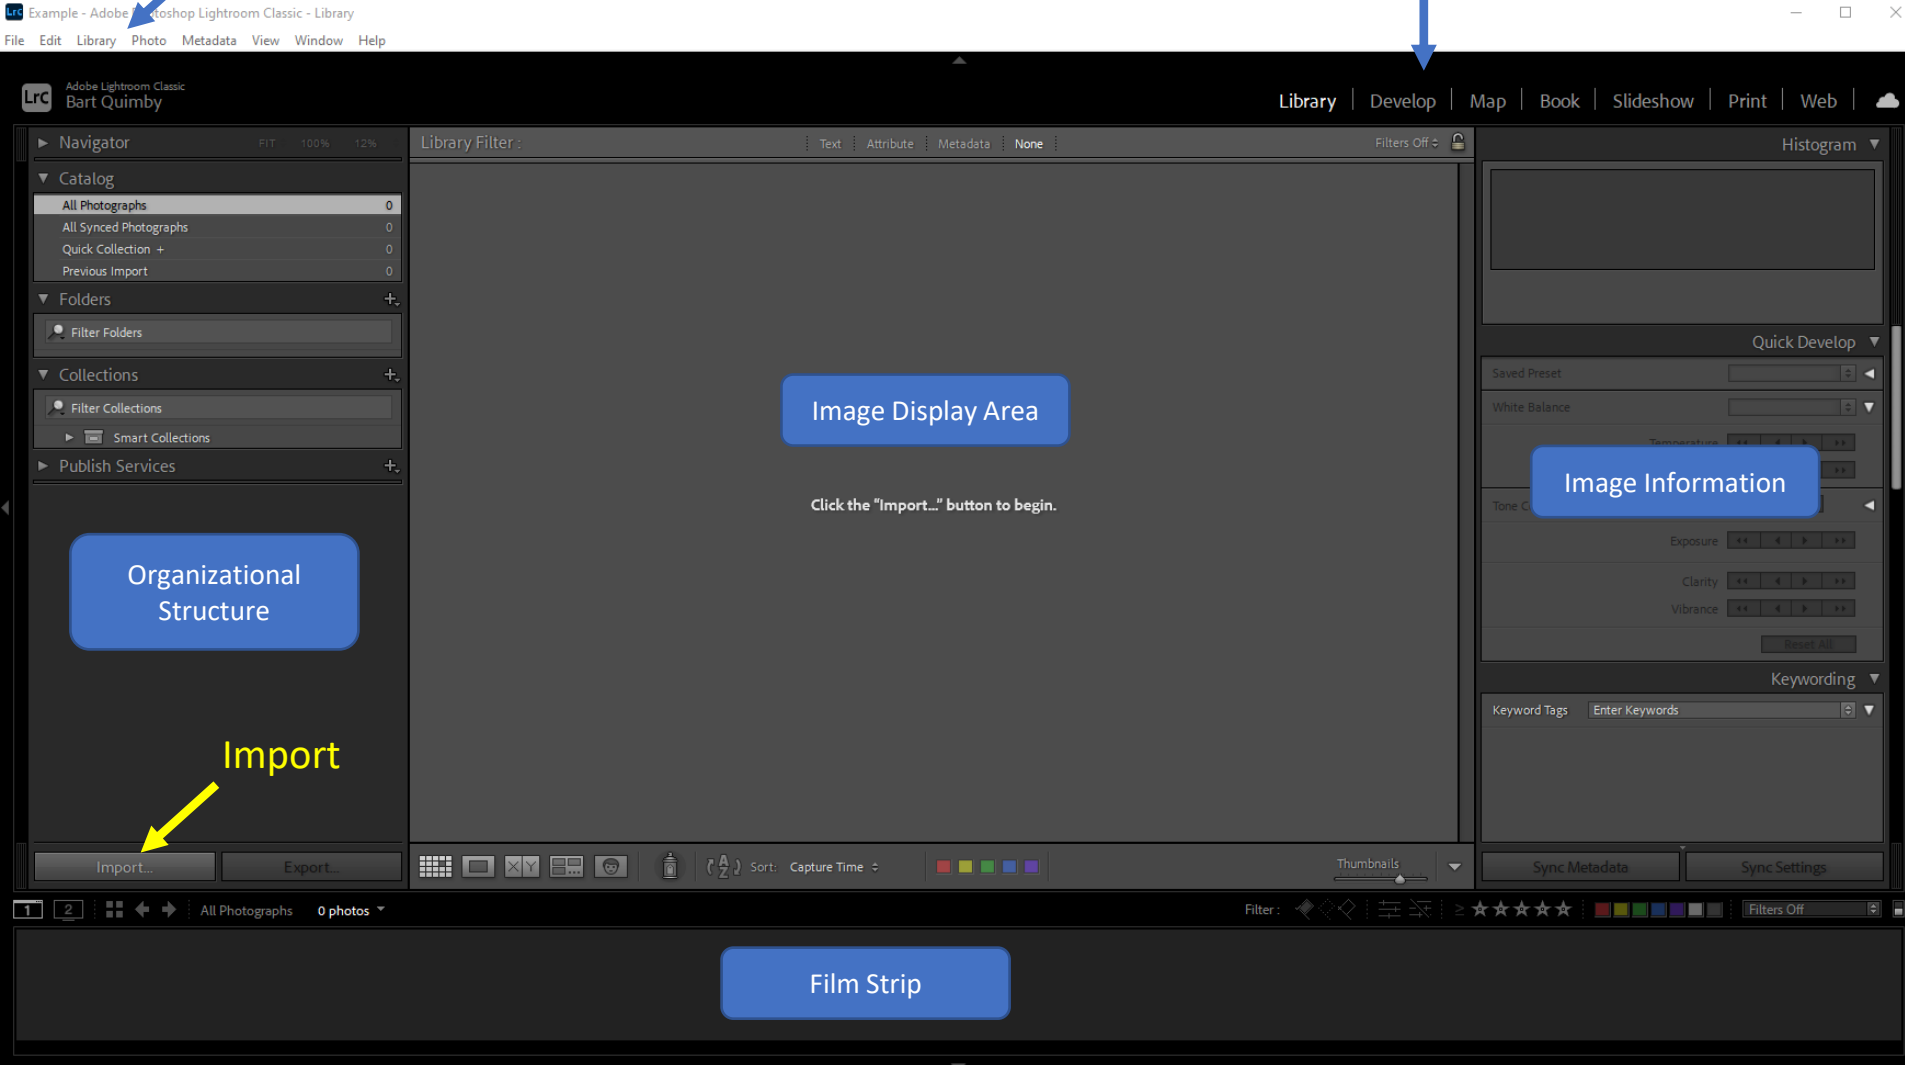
Example - Adobe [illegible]toshop Lightroom Classic - Library
File Edit Library Photo Metadata View Window Help

Lrc Adobe Lightroom Classic
Bart Quimby

Library | Develop | Map | Book | Slideshow | Print | Web

Navigator FIT 100% 12%
Catalog
All Photographs 0
All Synced Photographs 0
Quick Collection + 0
Previous Import 0
Folders +
Filter Folders
Collections +
Filter Collections
Smart Collections
Publish Services +

Organizational Structure

Import

Import... Export...

Library Filter : Text Attribute Metadata None Filters Off

Image Display Area

Click the "Import..." button to begin.

Sort: Capture Time
Thumbnails

Histogram
Quick Develop
Saved Preset
White Balance
Temperature
Image Information
Tone C
Exposure
Clarity
Vibrance
Reset All
Keywording
Keyword Tags Enter Keywords

Sync Metadata Sync Settings

1 2 All Photographs 0 photos Filter : Filters Off

Film Strip